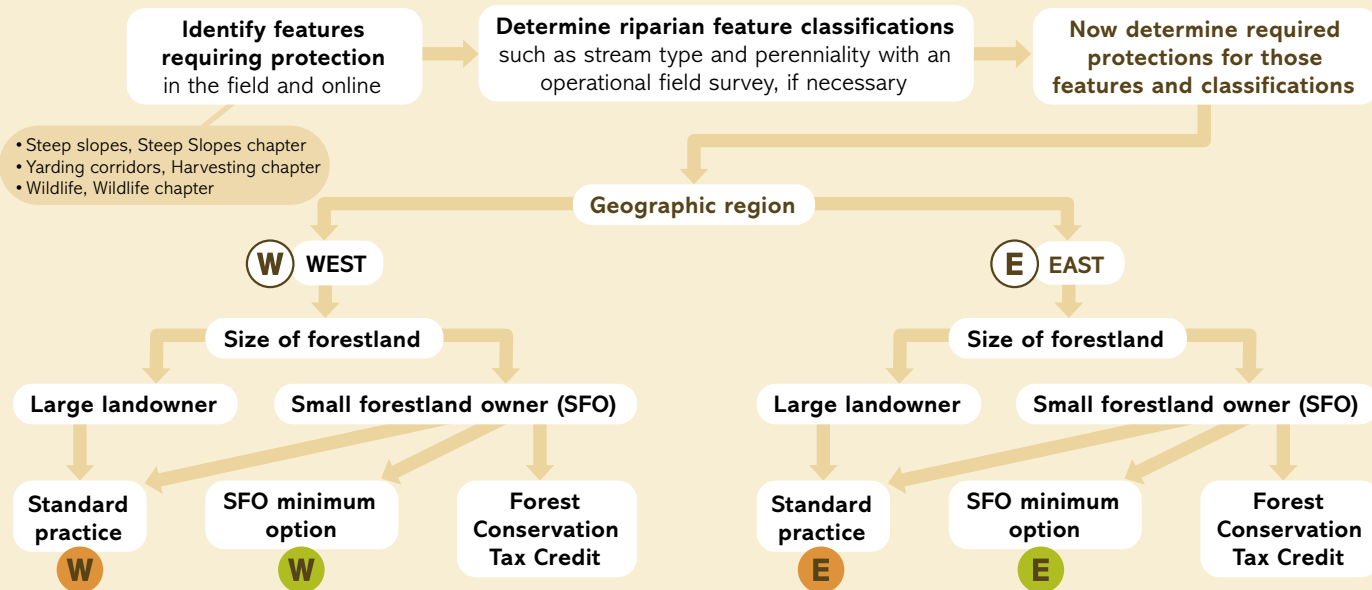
**Identify features requiring protection** in the field and online

**Determine riparian feature classifications** such as stream type and perenniality with an operational field survey, if necessary

**Now determine required protections for those features and classifications**

• Steep slopes, Steep Slopes chapter
• Yarding corridors, Harvesting chapter
• Wildlife, Wildlife chapter

Geographic region

W WEST

Size of forestland

Large landowner

Small forestland owner (SFO)

Standard practice

W

SFO minimum option

W

Forest Conservation Tax Credit

E EAST

Size of forestland

Large landowner

Small forestland owner (SFO)

Standard practice

E

SFO minimum option

E

Forest Conservation Tax Credit